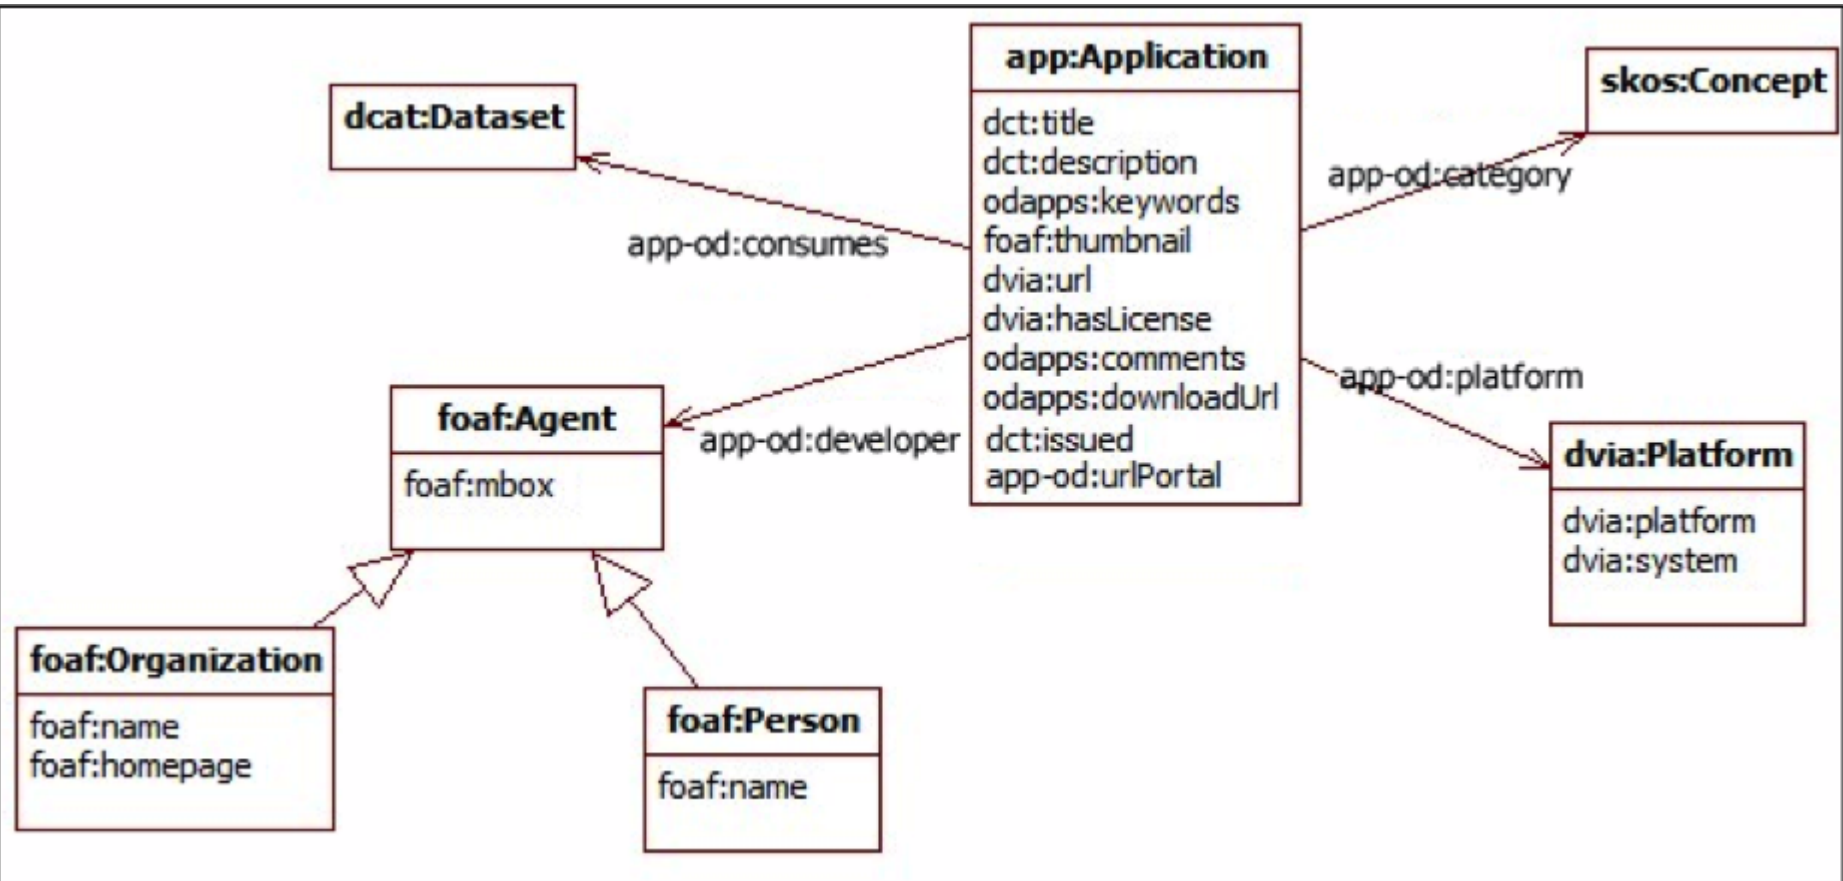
app:Application

dct:title
dct:description
odapps:keywords
foaf:thumbnail
dvia:url
dvia:hasLicense
odapps:comments
odapps:downloadUrl
dct:issued
app-od:urlPortal

dcat:Dataset

app-od:consumes

skos:Concept

app-od:category

app-od:platform

dvia:Platform

dvia:platform
dvia:system

foaf:Agent

foaf:mbox

app-od:developer

foaf:Organization

foaf:name
foaf:homepage

foaf:Person

foaf:name